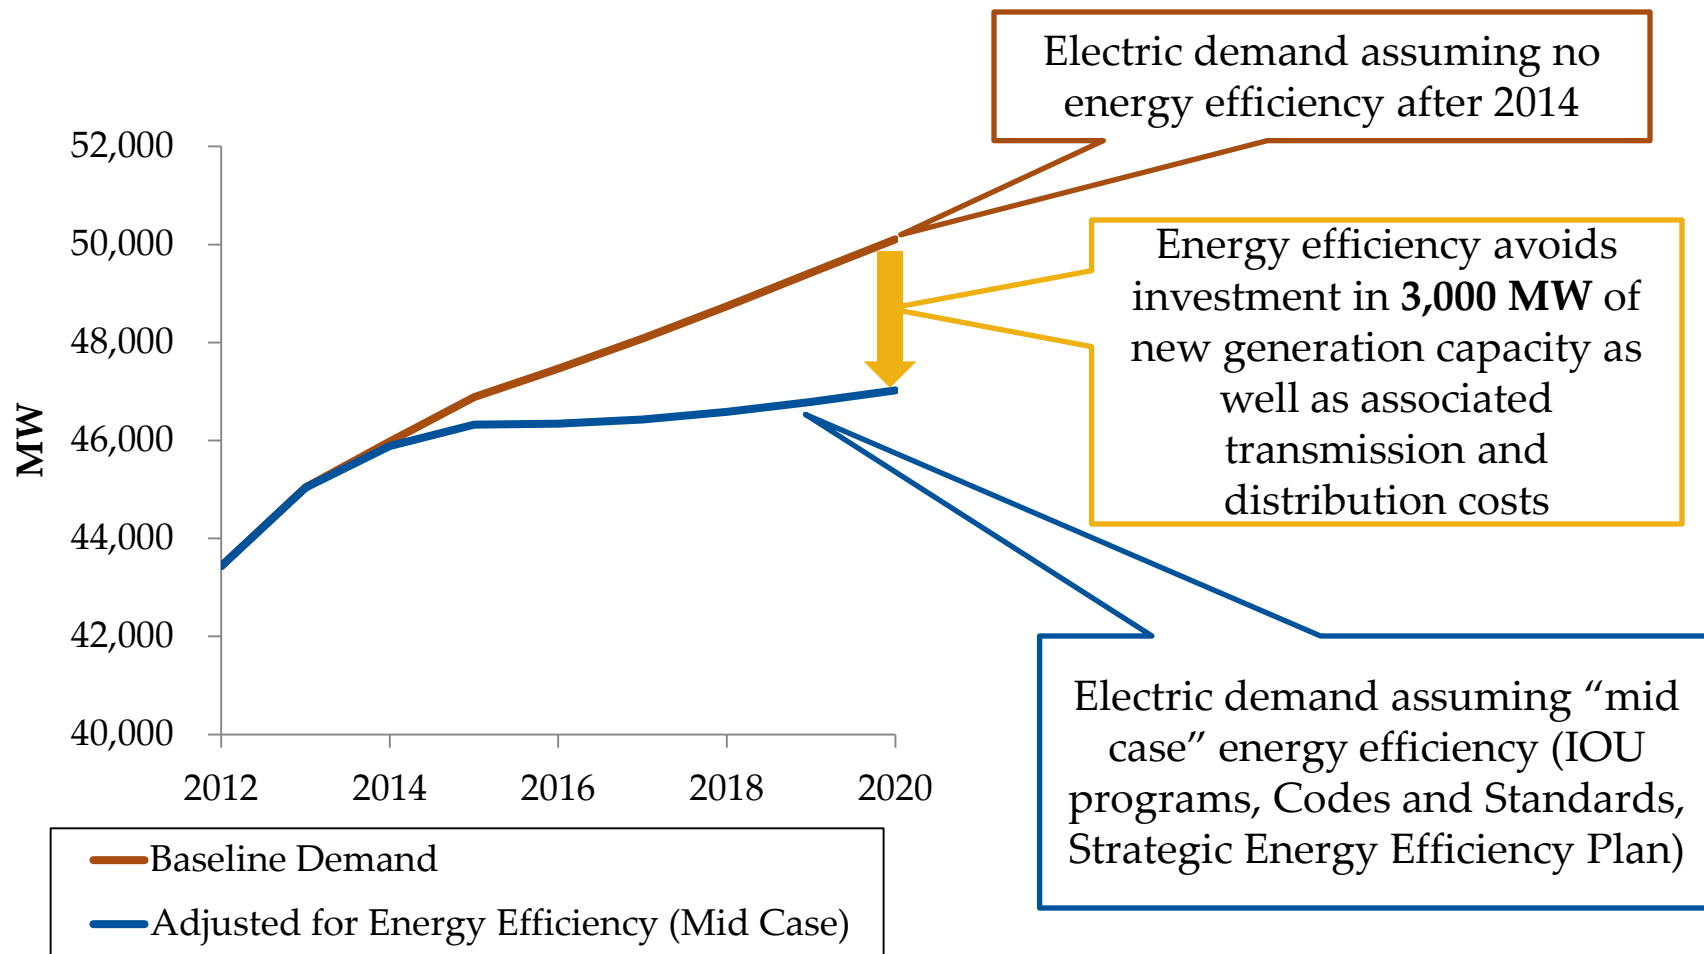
Electric demand assuming no energy efficiency after 2014

52,000
50,000
48,000
46,000
44,000
42,000
40,000

MW

2012
2014
2016
2018
2020

Energy efficiency avoids investment in **3,000 MW** of new generation capacity as well as associated transmission and distribution costs

Electric demand assuming “mid case” energy efficiency (IOU programs, Codes and Standards, Strategic Energy Efficiency Plan)

Baseline Demand
Adjusted for Energy Efficiency (Mid Case)